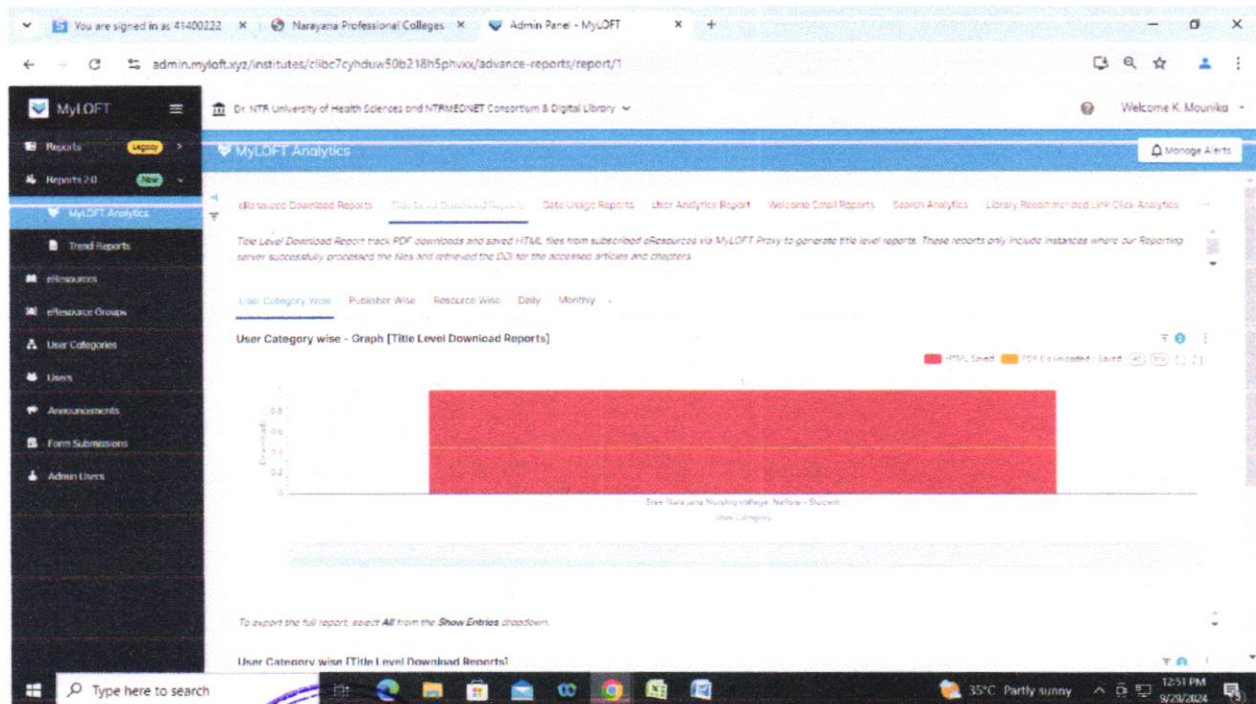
You are signed in as 41400222 × Narayana Professional Colleges × Admin Panel - MyLOFT × +

admin.myloft.xyz/institutes/clibc7cyhduw50b218h5phvxx/advance-reports/report/1

MyLOFT

Dr. NTR University of Health Sciences and NTRMEDNET Consortium & Digital Library

Welcome K. Mounika

Reports Legacy

Reports 2.0 New

MyLOFT Analytics

Trend Reports

eResources

eResource Groups

User Categories

Users

Announcements

Form Submissions

Admin Users

MyLOFT Analytics

Manage Alerts

eResource Download Reports Title Level Download Reports Data Usage Reports User Analytics Report Welcome Email Reports Search Analytics Library Recommended Link Click Analytics

Title Level Download Report track PDF downloads and saved HTML files from subscribed eResources via MyLOFT Proxy to generate title level reports. These reports only include instances where our Reporting server successfully processed the files and retrieved the DOI for the accessed articles and chapters.

User Category Wise Publisher Wise Resource Wise Daily Monthly

User Category wise - Graph [Title Level Download Reports]

HTML Saved PDF Downloaded / Saved

Downloads

0.8
0.6
0.4
0.2
0

Sree Narayana Nursing college, Nellore - Student

User Category

To export the full report, select All from the Show Entries dropdown.

User Category wise [Title Level Download Reports]

Type here to search

35°C Partly sunny 12:51 PM 9/29/2024